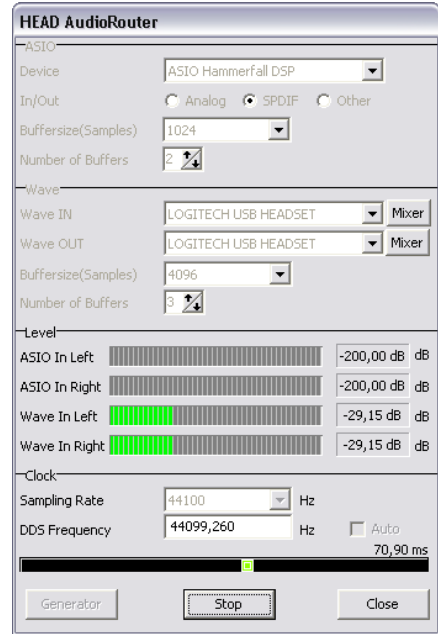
HEAD AudioRouter

ASIO

Device ASIO Hammerfall DSP

In/Out Analog SPDIF Other

Buffersize(Samples) 1024

Number of Buffers 2

Wave

Wave IN LOGITECH USB HEADSET Mixer

Wave OUT LOGITECH USB HEADSET Mixer

Buffersize(Samples) 4096

Number of Buffers 3

Level

ASIO In Left -200,00 dB dB

ASIO In Right -200,00 dB dB

Wave In Left -29,15 dB dB

Wave In Right -29,15 dB dB

Clock

Sampling Rate 44100 Hz

DDS Frequency 44099,260 Hz Auto

70,90 ms

Generator Stop Close